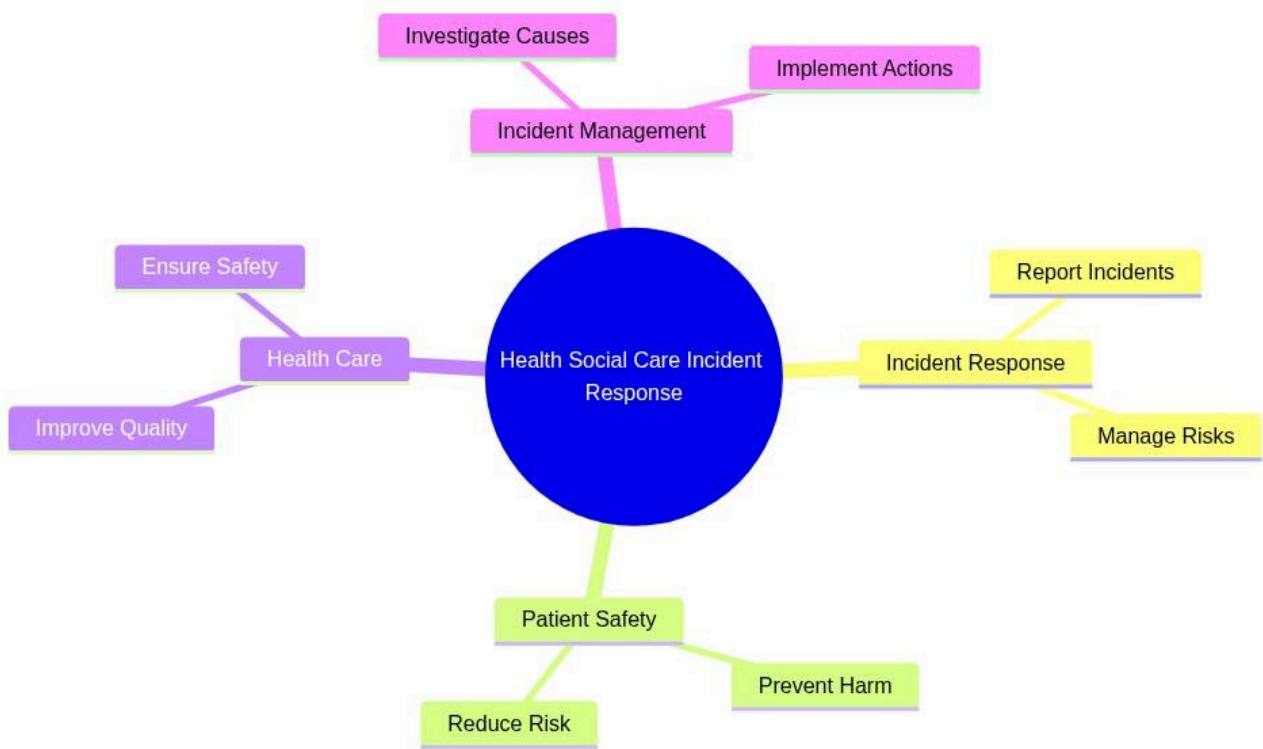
Investigate Causes

Implement Actions

Incident Management

Ensure Safety

Health Care

Improve Quality

Health Social Care Incident Response

Report Incidents

Incident Response

Manage Risks

Patient Safety

Prevent Harm

Reduce Risk